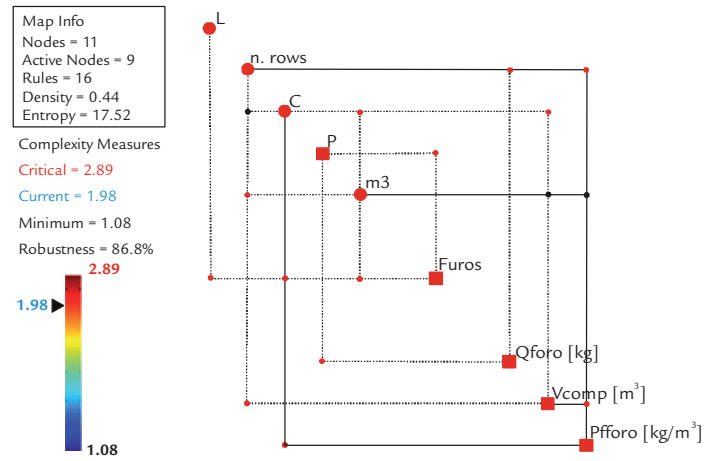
Map Info
Nodes = 11
Active Nodes = 9
Rules = 16
Density = 0.44
Entropy = 17.52

Complexity Measures
Critical = 2.89
Current = 1.98
Minimum = 1.08
Robustness = 86.8%

2.89
1.98
1.08

L
n. rows
C
P
m3
Furos
Qforo [kg]
Vcomp [$m^3$]
Pfforo [kg/$m^3$]